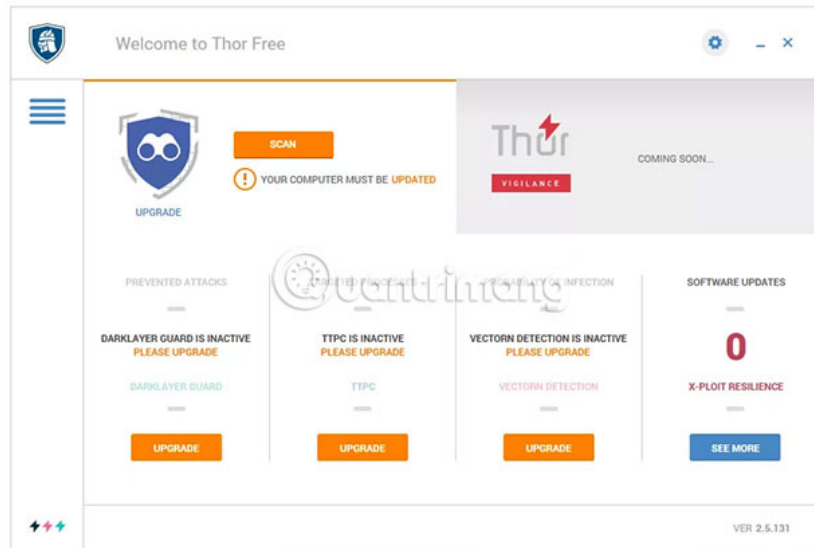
Welcome to Thor Free

SCAN

UPGRADE

YOUR COMPUTER MUST BE UPDATED

Thor

VIGILANCE

COMING SOON...

PREVENTED ATTACKS

—

DARKLAYER GUARD IS INACTIVE
PLEASE UPGRADE

DARKLAYER GUARD

—

UPGRADE

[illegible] PROCESSES

—

TTPC IS INACTIVE
PLEASE UPGRADE

TTPC

—

UPGRADE

PROBABILITY OF INFECTION

—

VECTORN DETECTION IS INACTIVE
PLEASE UPGRADE

VECTORN DETECTION

—

UPGRADE

SOFTWARE UPDATES

—

0

X-PLOIT RESILIENCE

—

SEE MORE

VER 2.5.131